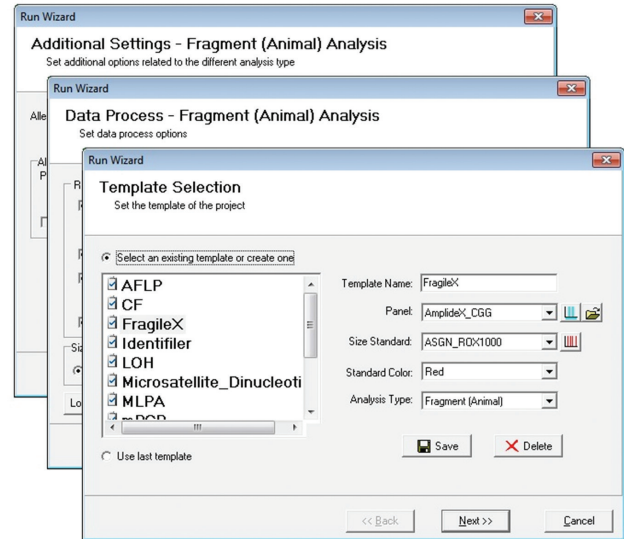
Run Wizard

Additional Settings - Fragment (Animal) Analysis
Set additional options related to the different analysis type

Alle

Lo

Run Wizard

Data Process - Fragment (Animal) Analysis
Set data process options

Run Wizard

Template Selection
Set the template of the project

Select an existing template or create one

AFLP
CF
FragileX
Identifiler
LOH
Microsatellite_Dinucleoti
MLPA

Use last template

Template Name: FragileX
Panel: AmplideX_CGG
Size Standard: ASGN_ROX1000
Standard Color: Red
Analysis Type: Fragment (Animal)

Save
Delete

<< Back
Next >>
Cancel